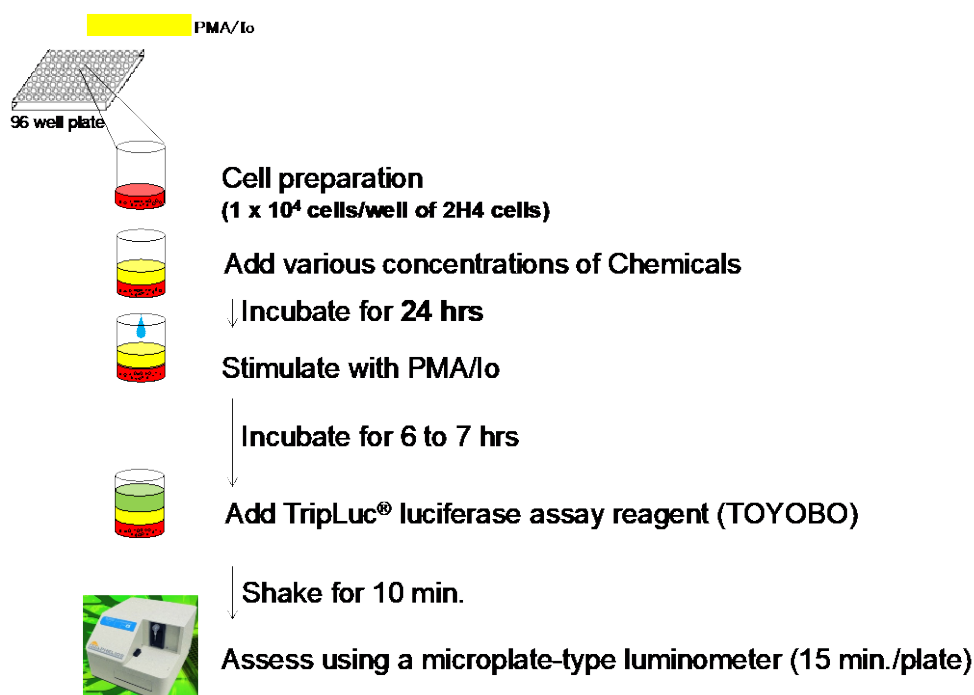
PMA/Io

96 well plate

Cell preparation
(1 x $10^4$ cells/well of 2H4 cells)

Add various concentrations of Chemicals

Incubate for 24 hrs

Stimulate with PMA/Io

Incubate for 6 to 7 hrs

Add TripLuc® luciferase assay reagent (TOYOBO)

Shake for 10 min.

Assess using a microplate-type luminometer (15 min./plate)